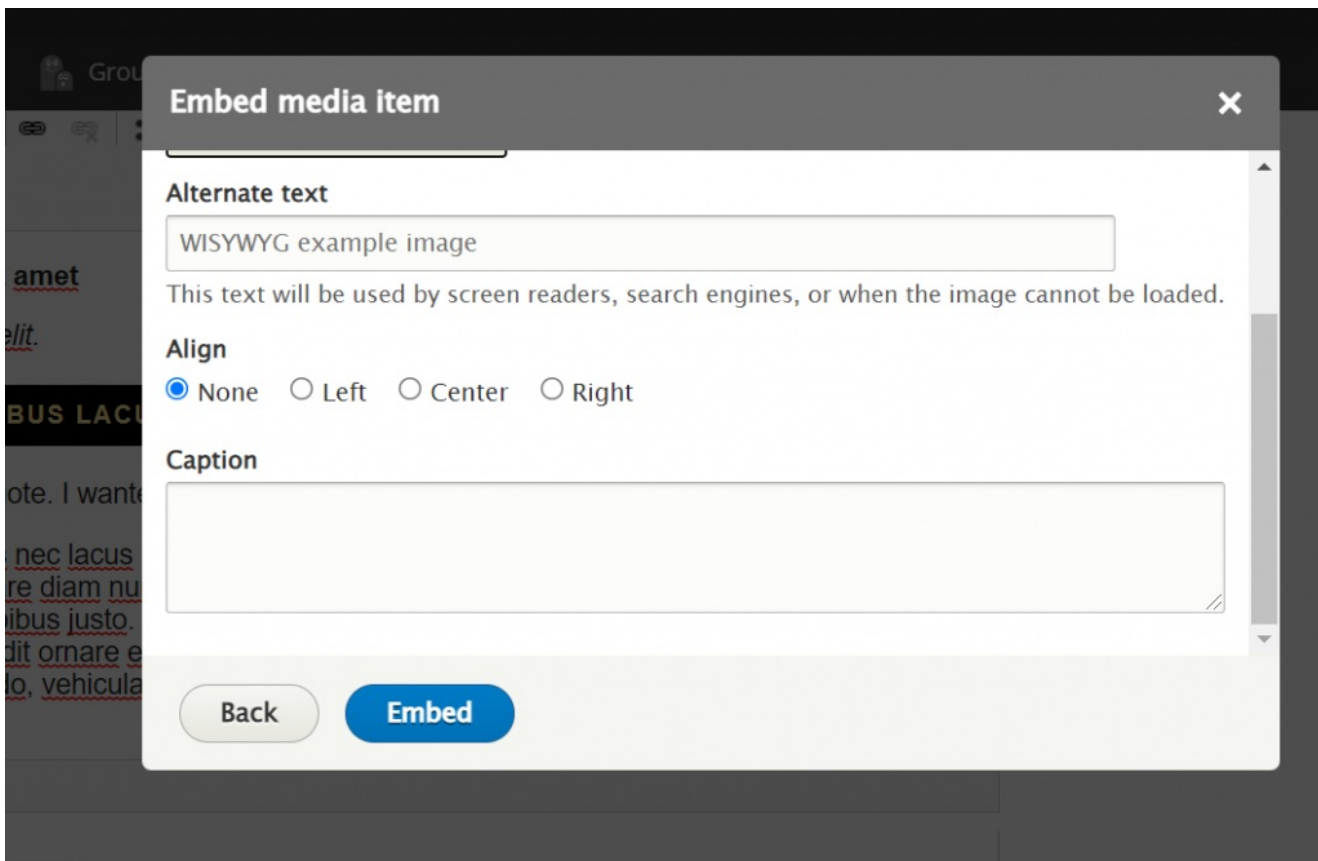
Grou

amet

elit.

BUS LACU

ote. I wante

nec lacus
re diam nu
ibus justo.
dit ornare e
lo, vehicula

Embed media item

×

Alternate text

WISYWYG example image

This text will be used by screen readers, search engines, or when the image cannot be loaded.

Align

None Left Center Right

Caption

Back

Embed